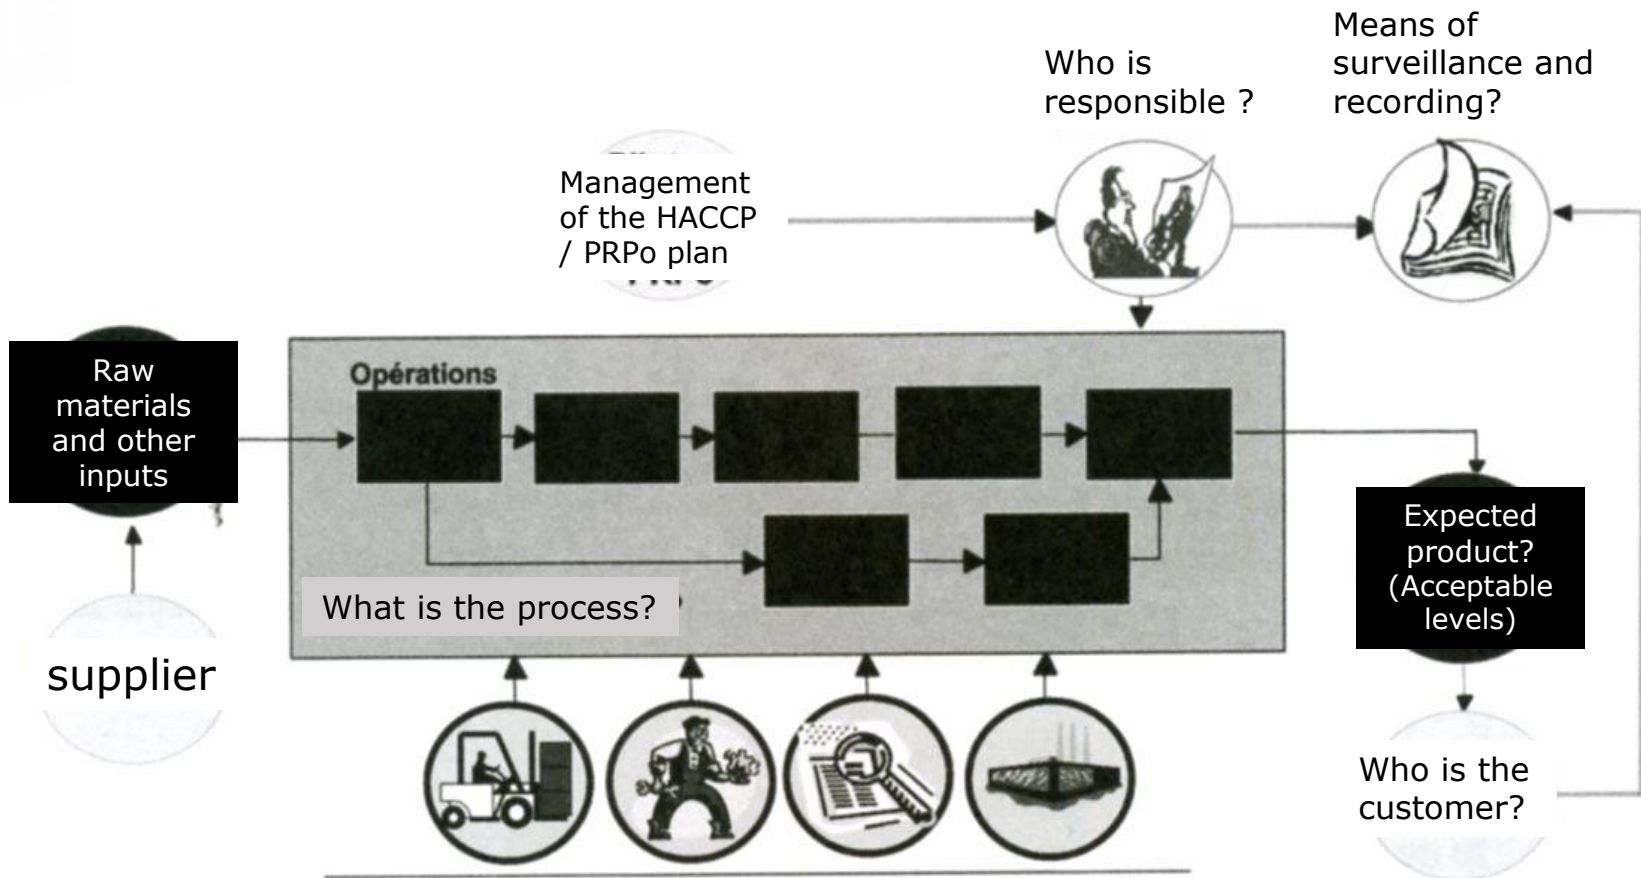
Means of surveillance and recording?

Who is responsible ?

Management of the HACCP / PRPo plan

Raw materials and other inputs

Opérations

What is the process?

supplier

Expected product? (Acceptable levels)

Who is the customer?